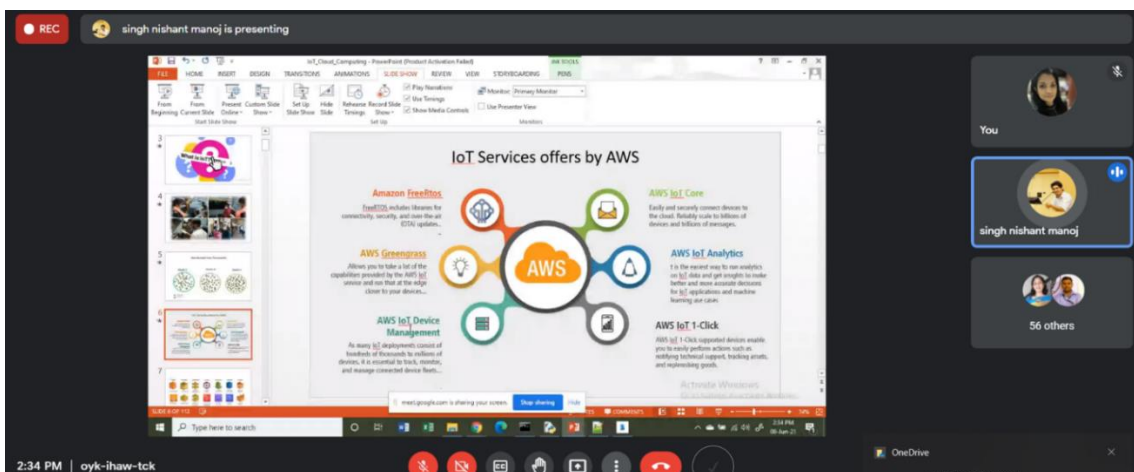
REC
singh nishant manoj is presenting

IoT_Cloud_Computing - PowerPoint (Product Activation Failed)
FILE HOME INSERT DESIGN TRANSITIONS ANIMATIONS SLIDE SHOW REVIEW VIEW STORYBOARDING PENS
From Beginning From Current Slide Present Online Custom Slide Show Set Up Slide Show Hide Slide Rehearse Timings Record Slide Show Play Narrations Use Timings Show Media Controls Monitor: Primary Monitor Use Presenter View
Start Slide Show Set Up Monitors

IoT Services offers by AWS

Amazon FreeRtos
FreeRTOS includes libraries for connectivity, security, and over-the-air (OTA) update...

AWS Greengrass
Allows you to take a lot of the capabilities provided by the AWS IoT service and run that at the edge closer to your devices...

AWS IoT Device Management
As many IoT deployments consist of hundreds of thousands to millions of devices, it is essential to track, monitor, and manage connected device fleets...

AWS

AWS IoT Core
Easily and securely connect devices to the cloud. Reliably scale to billions of devices and trillions of messages.

AWS IoT Analytics
t is the easiest way to run analytics on IoT data and get insights to make better and more accurate decisions for IoT applications and machine learning use cases.

AWS IoT 1-Click
AWS IoT 1-Click supported devices enable you to easily perform actions such as notifying technical support, tracking assets, and replenishing goods.

Activate Windows

meet.google.com is sharing your screen. Stop sharing Hide

SLIDE 6 OF 112 COMMENTS 56%

Type here to search
2:34 PM 08-Jun-21

You
singh nishant manoj
56 others

2:34 PM | oyk-ihaw-tck
OneDrive